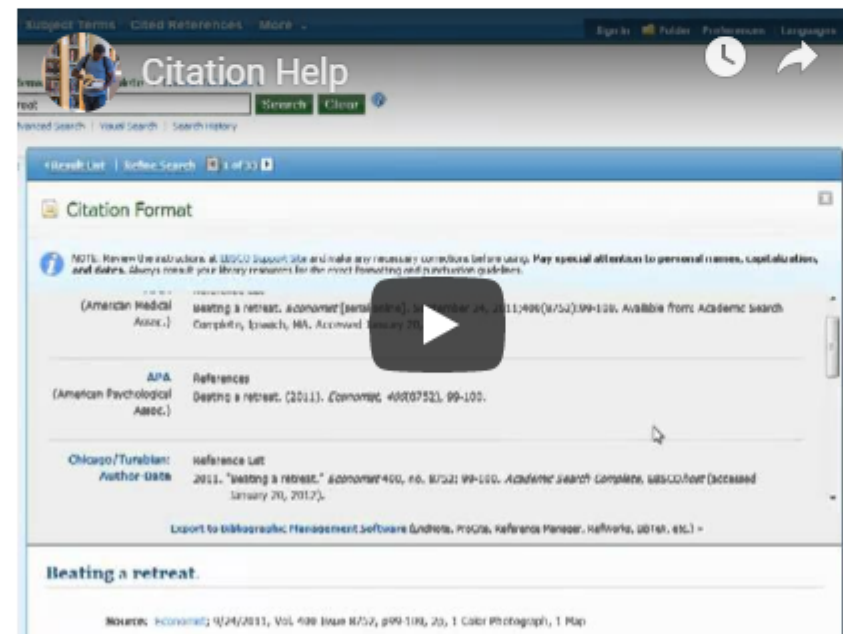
Subject Terms Cited References More

Sign In Folder Preferences Languages

Citation Help

reat Search Clear

Advanced Search | Visual Search | Search History

‹Result List | Refine Search 1 of 33

Citation Format

NOTE: Review the instructions at EBSCO Support Site and make any necessary corrections before using. Pay special attention to personal names, capitalization, and dates. Always consult your library resources for the exact formatting and punctuation guidelines.

(American Medical Assoc.) Beating a retreat. Economist [serial online]. September 24, 2011;400(8752):99-100. Available from: Academic Search Complete, Ipswich, MA. Accessed January 20, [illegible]

APA (American Psychological Assoc.) References
Beating a retreat. (2011). Economist, 400(8752), 99-100.

Chicago/Turabian: Author-Date Reference List
2011. "Beating a retreat." Economist 400, no. 8752: 99-100. Academic Search Complete, EBSCOhost (accessed January 20, 2012).

Export to Bibliographic Management Software (EndNote, ProCite, Reference Manager, RefWorks, BibTeX, etc.) »

Beating a retreat.

Source: Economist; 9/24/2011, Vol. 400 Issue 8752, p99-100, 2p, 1 Color Photograph, 1 Map